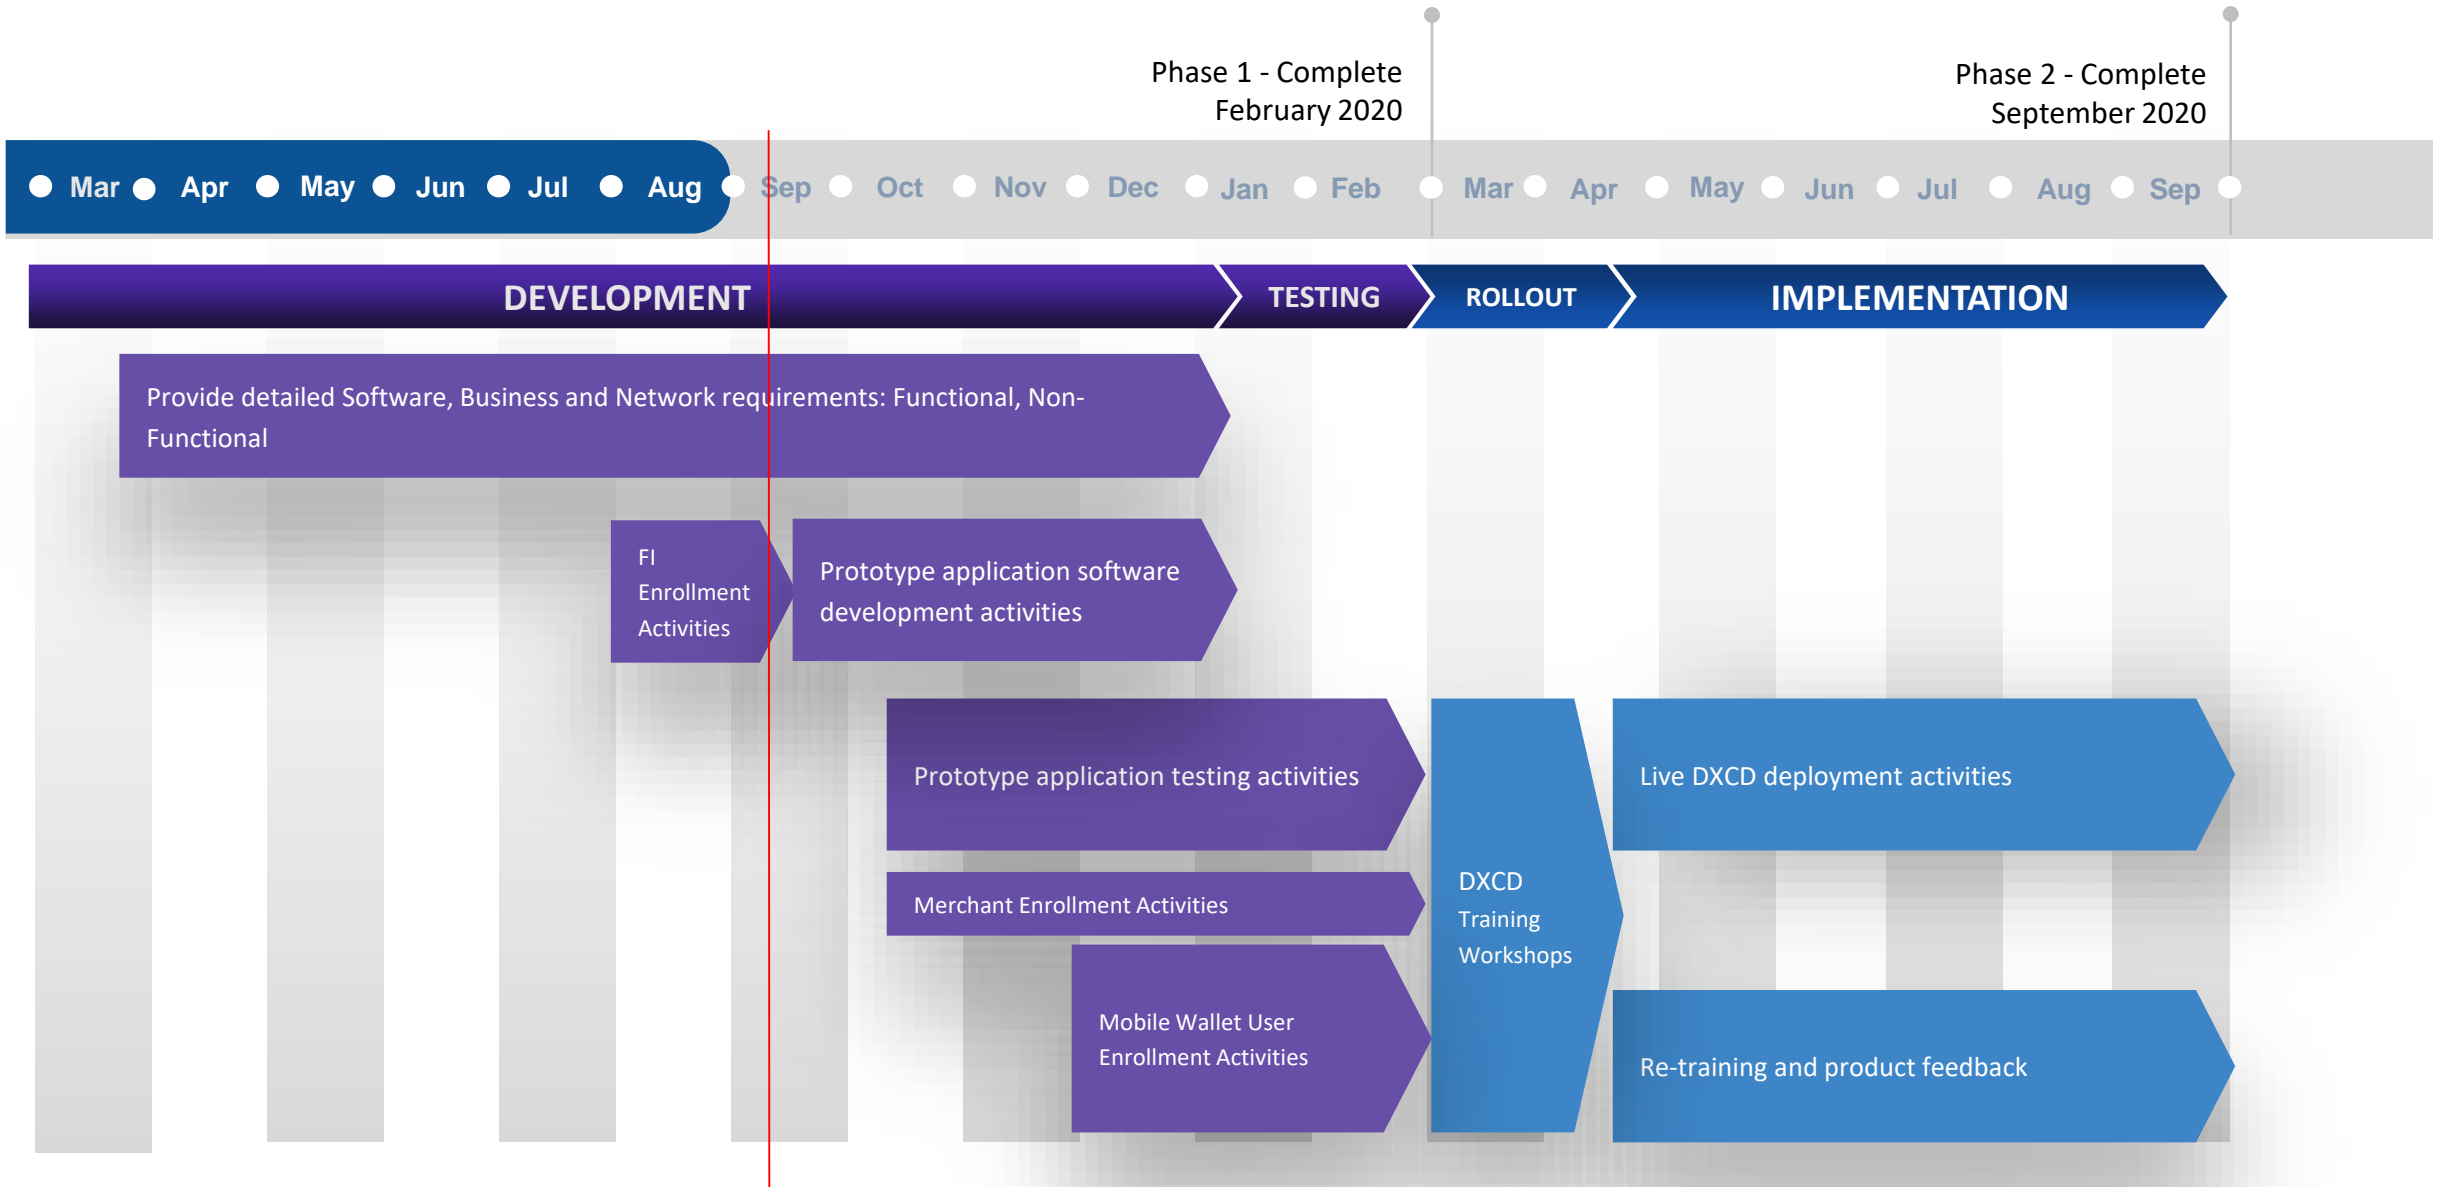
Phase 1 - Complete
February 2020

Phase 2 - Complete
September 2020

Mar Apr May Jun Jul Aug Sep Oct Nov Dec Jan Feb Mar Apr May Jun Jul Aug Sep

DEVELOPMENT TESTING ROLLOUT IMPLEMENTATION

Provide detailed Software, Business and Network requirements: Functional, Non-Functional

FI Enrollment Activities

Prototype application software development activities

Prototype application testing activities

Merchant Enrollment Activities

Mobile Wallet User Enrollment Activities

DXCD Training Workshops

Live DXCD deployment activities

Re-training and product feedback